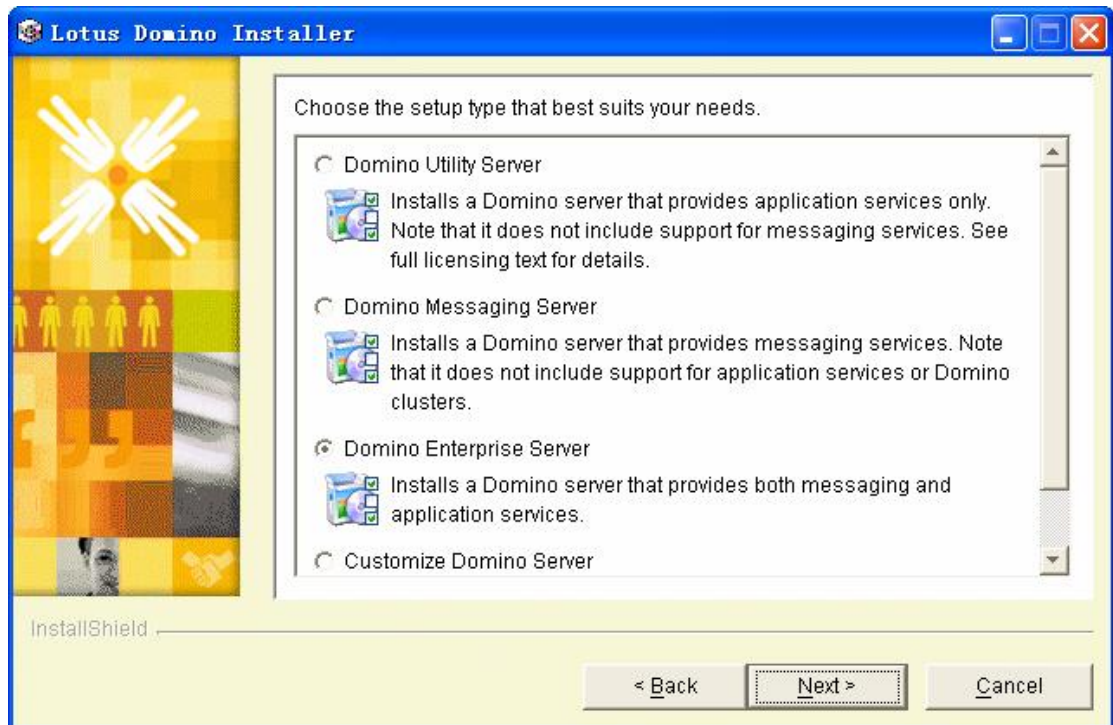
Lotus Domino Installer

Choose the setup type that best suits your needs.

Domino Utility Server

Installs a Domino server that provides application services only. Note that it does not include support for messaging services. See full licensing text for details.

Domino Messaging Server

Installs a Domino server that provides messaging services. Note that it does not include support for application services or Domino clusters.

Domino Enterprise Server

Installs a Domino server that provides both messaging and application services.

Customize Domino Server

InstallShield

< Back

Next >

Cancel